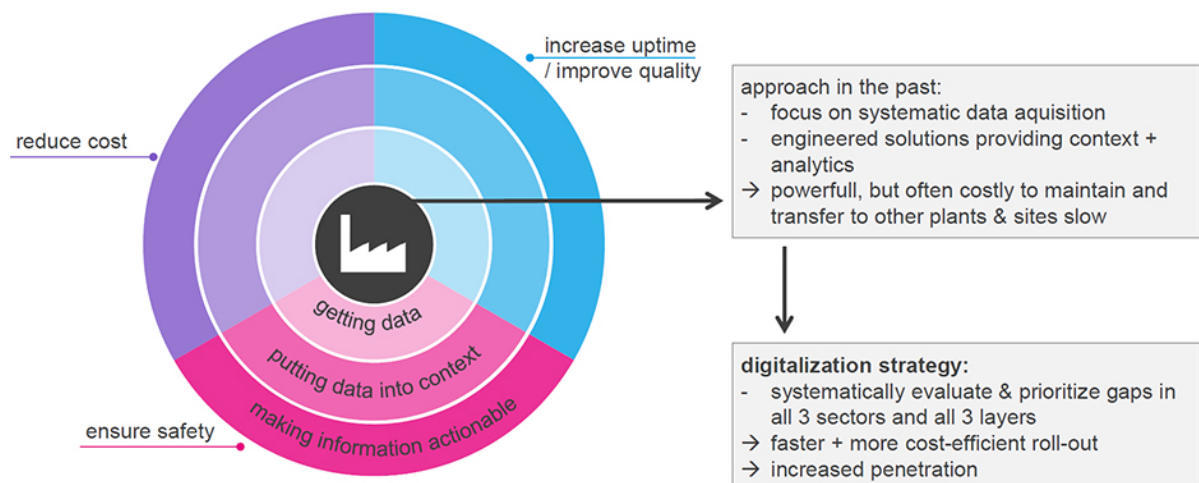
increase uptime / improve quality

reduce cost

ensure safety

getting data

putting data into context

making information actionable

approach in the past:
- focus on systematic data aquisition
- engineered solutions providing context + analytics
→ powerfull, but often costly to maintain and transfer to other plants & sites slow

digitalization strategy:
- systematically evaluate & prioritize gaps in all 3 sectors and all 3 layers
→ faster + more cost-efficient roll-out
→ increased penetration